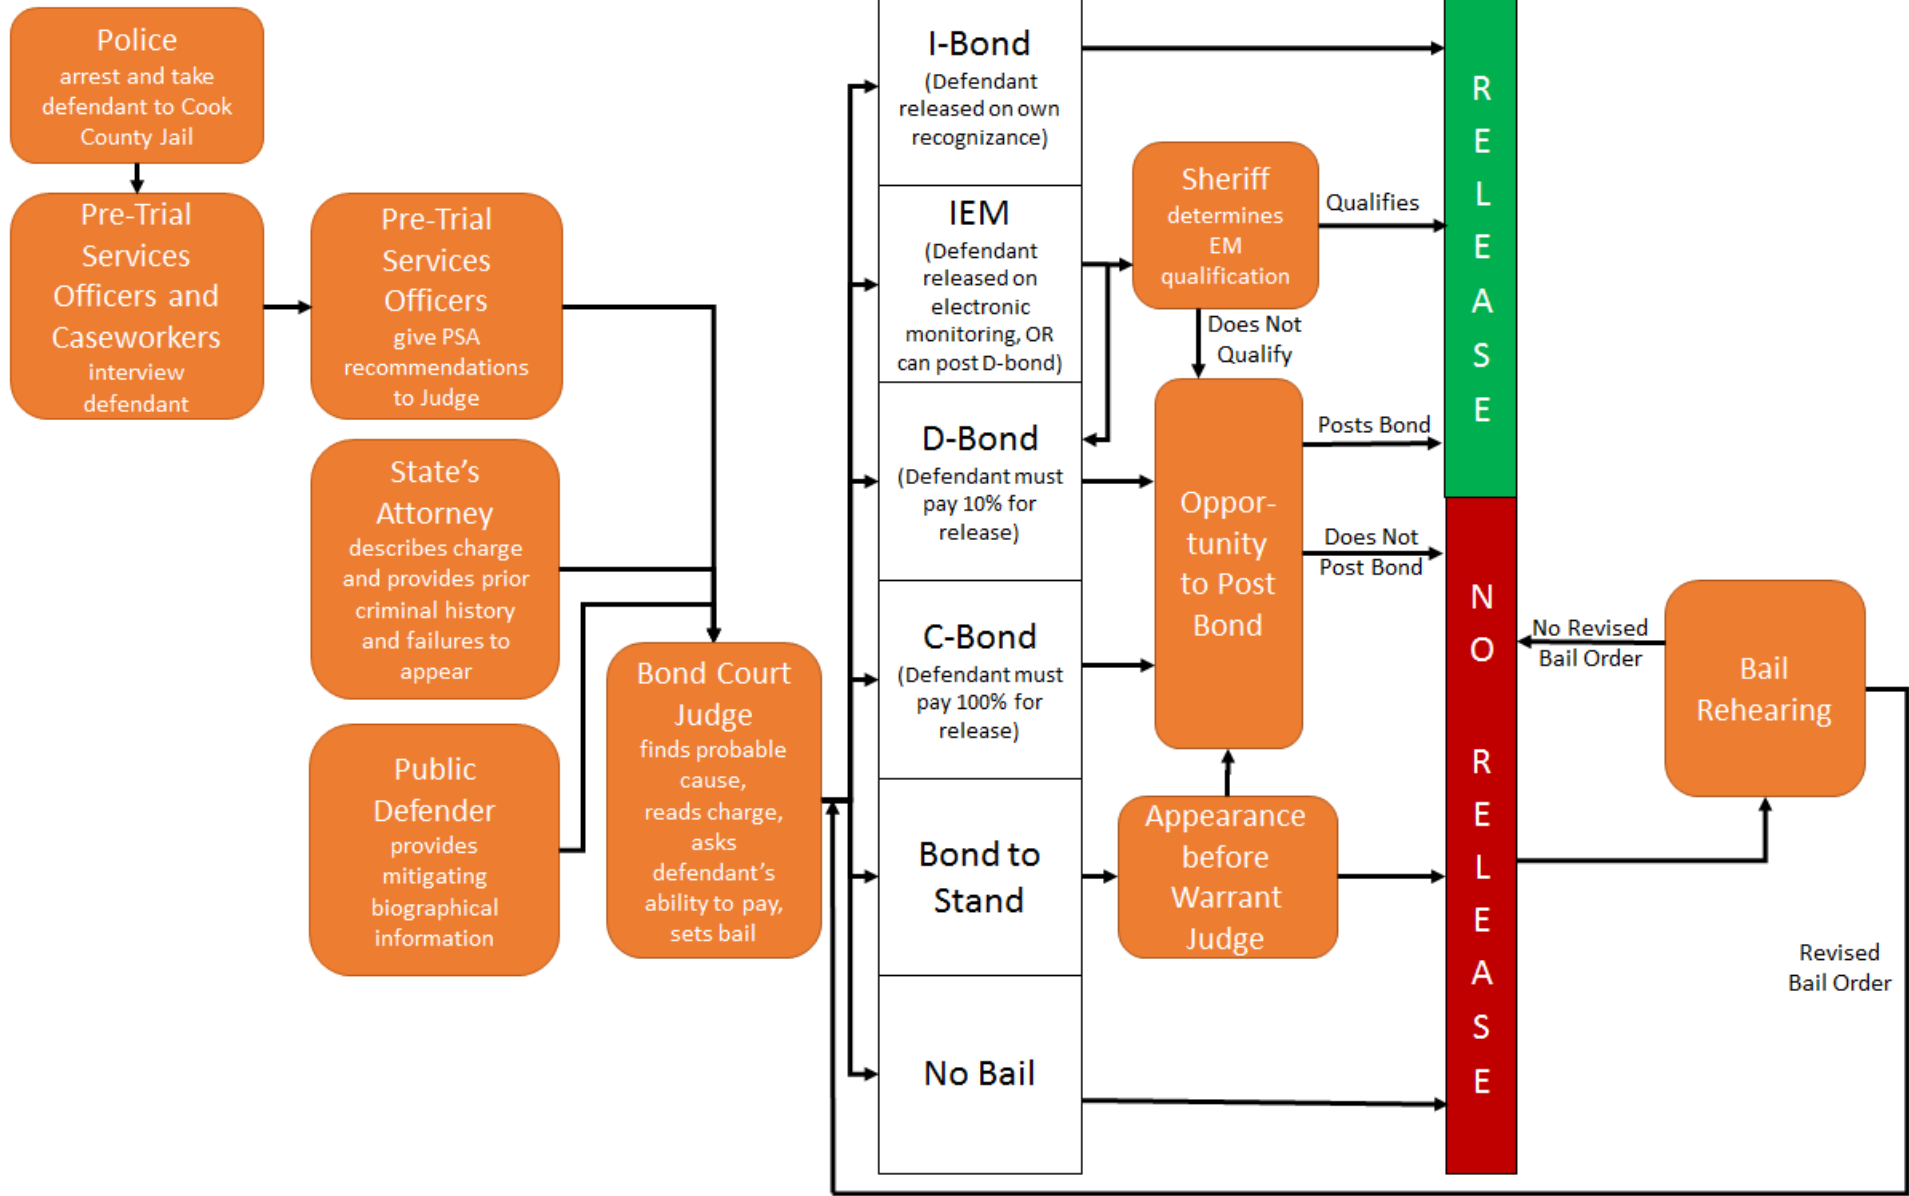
Police
arrest and take defendant to Cook County Jail

Pre-Trial Services Officers and Caseworkers
interview defendant

Pre-Trial Services Officers
give PSA recommendations to Judge

State's Attorney
describes charge and provides prior criminal history and failures to appear

Public Defender
provides mitigating biographical information

Bond Court Judge
finds probable cause, reads charge, asks defendant's ability to pay, sets bail

I-Bond
(Defendant released on own recognizance)

IEM
(Defendant released on electronic monitoring, OR can post D-bond)

D-Bond
(Defendant must pay 10% for release)

C-Bond
(Defendant must pay 100% for release)

Bond to Stand

No Bail

Sheriff
determines EM qualification

Qualifies

Does Not Qualify

Oppor-tunity to Post Bond

Posts Bond

Does Not Post Bond

Appearance before Warrant Judge

RELEASE

NO RELEASE

No Revised Bail Order

Bail Rehearing

Revised Bail Order